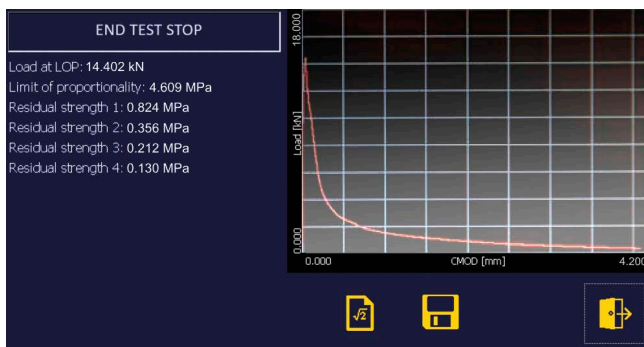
END TEST STOP

Load at LOP: 14.402 kN
Limit of proportionality: 4.609 MPa
Residual strength 1: 0.824 MPa
Residual strength 2: 0.356 MPa
Residual strength 3: 0.212 MPa
Residual strength 4: 0.130 MPa

18.000
Load [kN]
0.000
0.000
CMOD [mm]
4.200